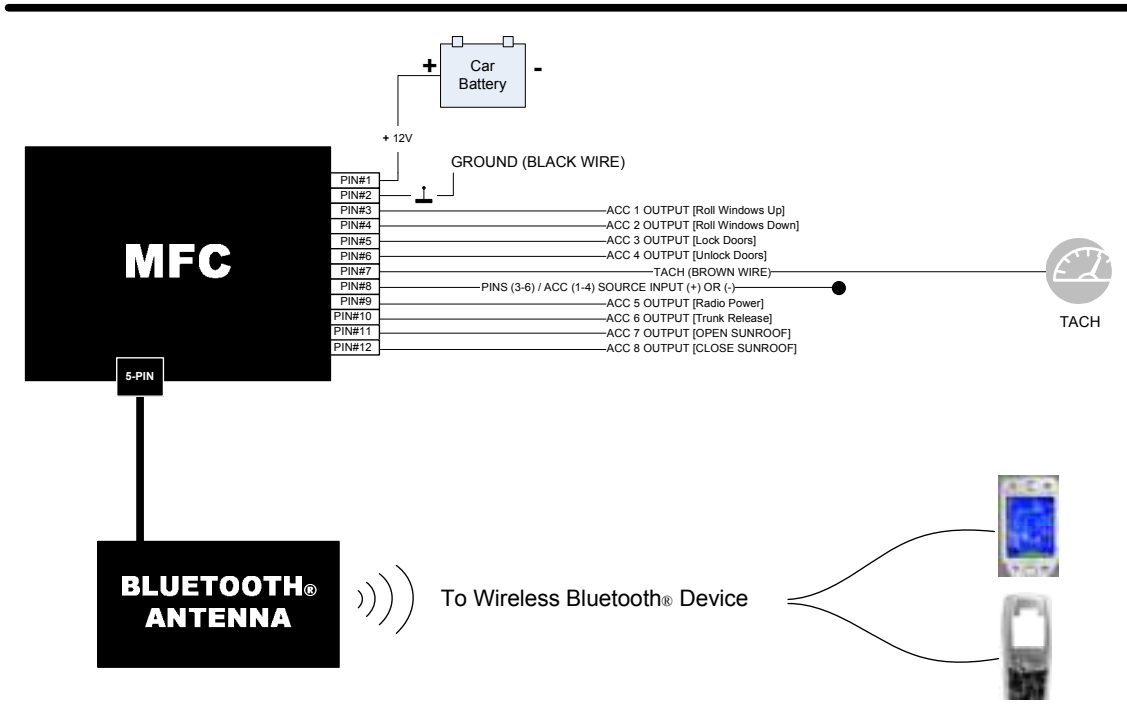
+ Car Battery -

+ 12V

GROUND (BLACK WIRE)

MFC

PIN#1
PIN#2
PIN#3 ACC 1 OUTPUT [Roll Windows Up]
PIN#4 ACC 2 OUTPUT [Roll Windows Down]
PIN#5 ACC 3 OUTPUT [Lock Doors]
PIN#6 ACC 4 OUTPUT [Unlock Doors]
PIN#7 TACH (BROWN WIRE)
PIN#8 PINS (3-6) / ACC (1-4) SOURCE INPUT (+) OR (-)
PIN#9 ACC 5 OUTPUT [Radio Power]
PIN#10 ACC 6 OUTPUT [Trunk Release]
PIN#11 ACC 7 OUTPUT [OPEN SUNROOF]
PIN#12 ACC 8 OUTPUT [CLOSE SUNROOF]

TACH

5-PIN

BLUETOOTH® ANTENNA

To Wireless Bluetooth® Device